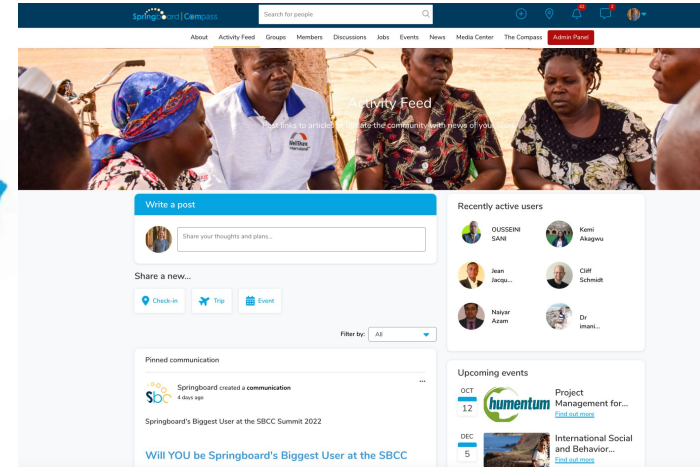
Springboard | Compass

Search for people

About Activity Feed Groups Members Discussions Jobs Events News Media Center The Compass Admin Panel

Activity Feed

Post links to articles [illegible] update the community with news of your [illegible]

WellShare International

Write a post

Share your thoughts and plans...

Share a new...

Check-in Trip Event

Filter by: All

Pinned communication

sbcc

Springboard created a communication
4 days ago

Springboard's Biggest User at the SBCC Summit 2022

Will YOU be Springboard's Biggest User at the SBCC

Recently active users

OUSSEINI SANI

Kemi Akagwu

Jean Jacqu...

Cliff Schmidt

Naiyar Azam

Dr imani...

Upcoming events

OCT 12

humentum

Project Management for...
Find out more

DEC 5

International Social and Behavior...
Find out more